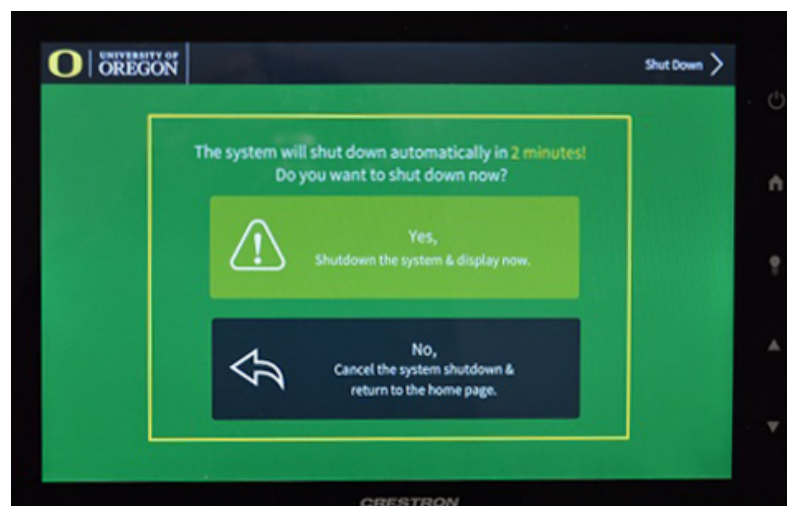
O | UNIVERSITY OF OREGON

Shut Down >

The system will shut down automatically in 2 minutes!
Do you want to shut down now?

Yes,
Shutdown the system & display now.

No,
Cancel the system shutdown & return to the home page.

CRESTRON